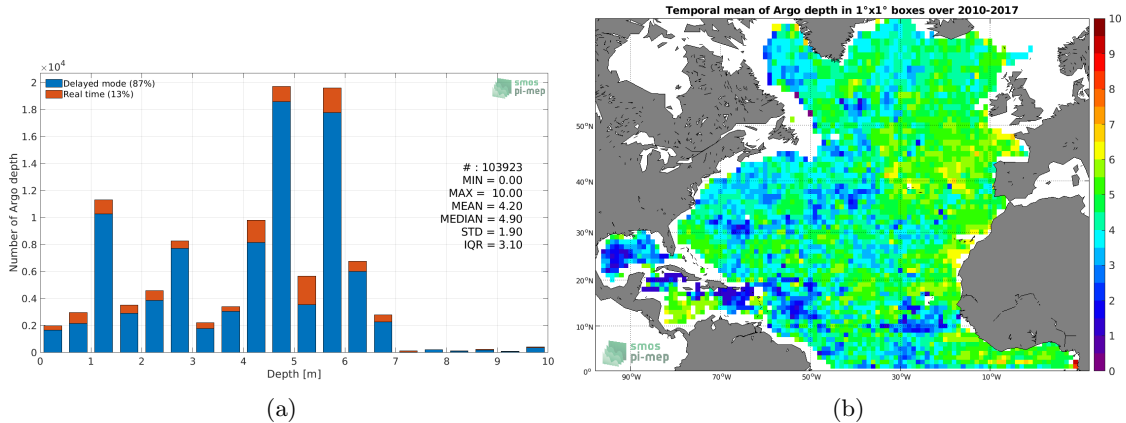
$\times 10^4$
Delayed mode (87%)
Real time (13%)
smos pi-mep
2
1.8
1.6
1.4
1.2
1
0.8
0.6
0.4
0.2
0
Number of Argo depth
# : 103923
MIN = 0.00
MAX = 10.00
MEAN = 4.20
MEDIAN = 4.90
STD = 1.90
IQR = 3.10
0 1 2 3 4 5 6 7 8 9 10
Depth [m]
(a)

Temporal mean of Argo depth in 1°x1° boxes over 2010-2017
50°N
40°N
30°N
20°N
10°N
0°
90°W 70°W 50°W 30°W 10°W
smos pi-mep
10
9
8
7
6
5
4
3
2
1
0
(b)